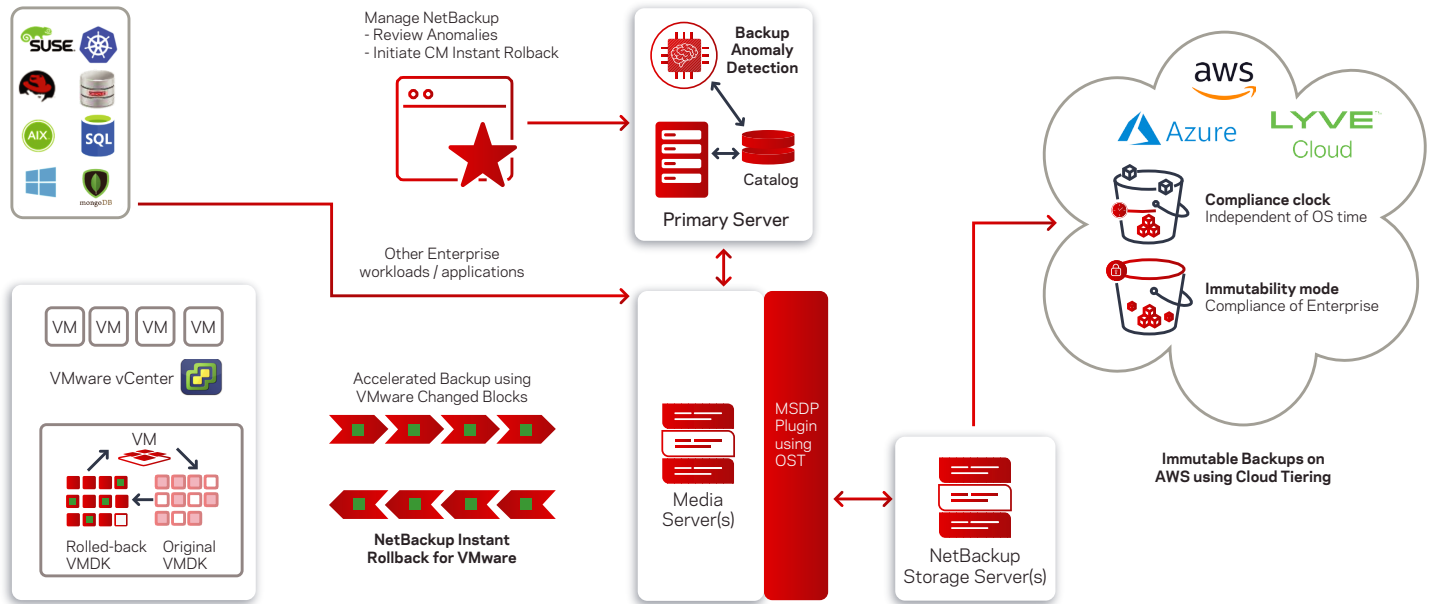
SUSE
AIX
SQL
mongoDB

Manage NetBackup
- Review Anomalies
- Initiate CM Instant Rolback

Backup Anomaly Detection

Catalog

Primary Server

Other Enterprise workloads / applications

VM VM VM VM

VMware vCenter

VM

Rolled-back VMDK

Original VMDK

Accelerated Backup using VMware Changed Blocks

NetBackup Instant Rollback for VMware

Media Server(s)

MSDP Plugin using OST

NetBackup Storage Server(s)

aws

Azure

LYVE Cloud

Compliance clock
Independent of OS time

Immutability mode
Compliance of Enterprise

Immutable Backups on AWS using Cloud Tiering